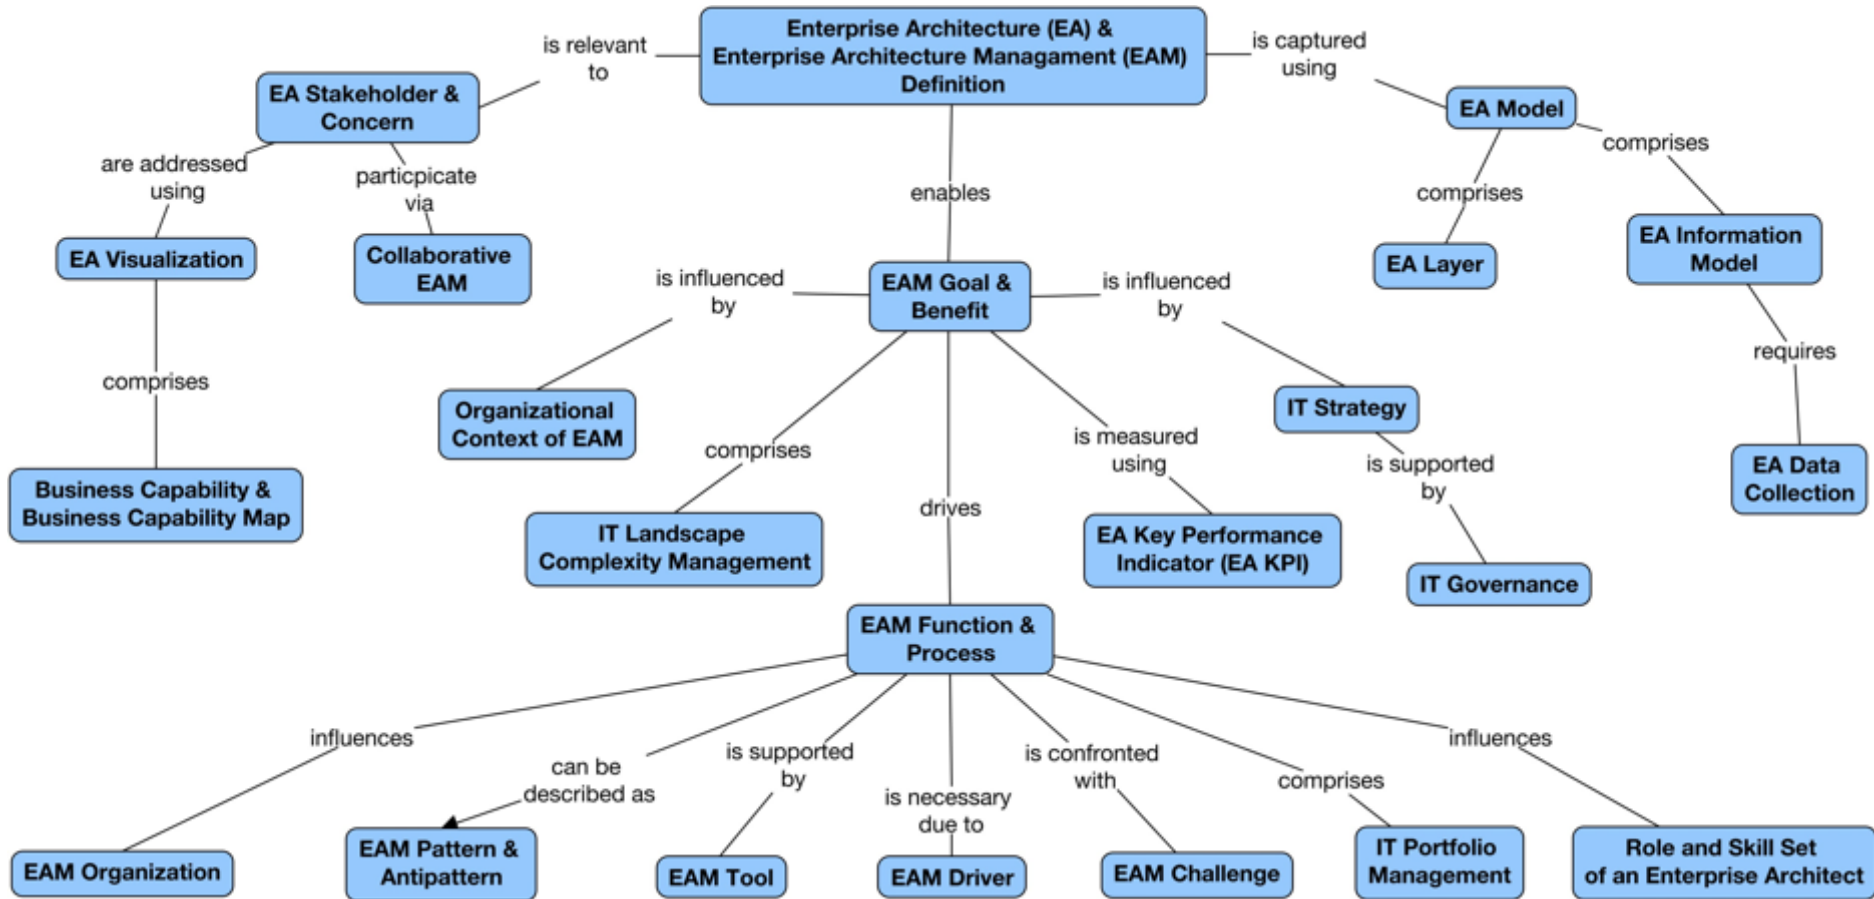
Enterprise Architecture (EA) & Enterprise Architecture Managament (EAM) Definition

is relevant to

EA Stakeholder & Concern

is captured using

EA Model

comprises

comprises

EA Layer

EA Information Model

requires

EA Data Collection

are addressed using

particpicate via

EA Visualization

Collaborative EAM

comprises

Business Capability & Business Capability Map

enables

EAM Goal & Benefit

is influenced by

is influenced by

Organizational Context of EAM

IT Strategy

is supported by

IT Governance

comprises

IT Landscape Complexity Management

drives

is measured using

EA Key Performance Indicator (EA KPI)

EAM Function & Process

influences

can be described as

is supported by

is necessary due to

is confronted with

comprises

influences

EAM Organization

EAM Pattern & Antipattern

EAM Tool

EAM Driver

EAM Challenge

IT Portfolio Management

Role and Skill Set of an Enterprise Architect